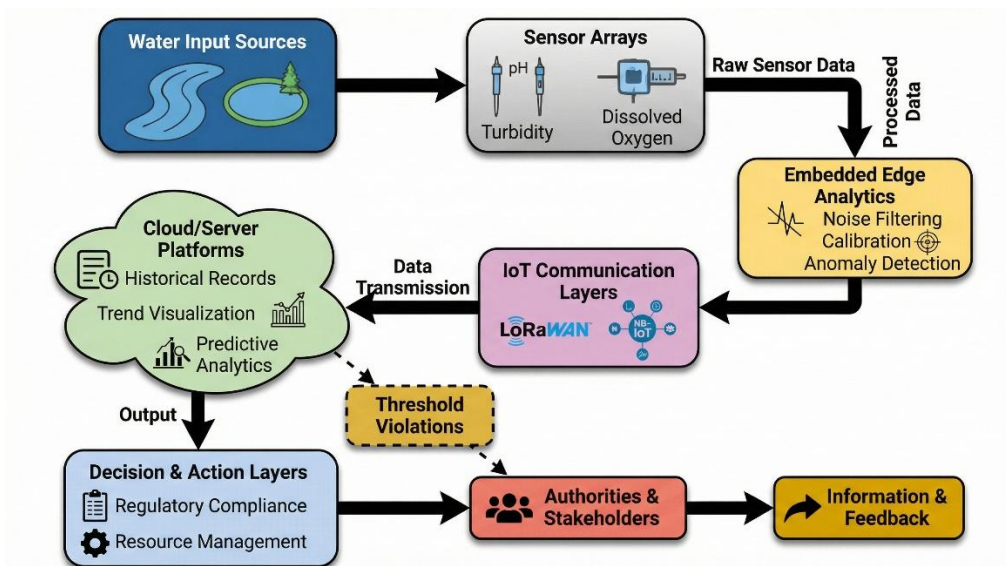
Water Input Sources

Sensor Arrays
pH
Turbidity
Dissolved Oxygen

Raw Sensor Data

Processed Data

Embedded Edge Analytics
Noise Filtering
Calibration
Anomaly Detection

IoT Communication Layers
LoRaWAN
NB-IoT

Data Transmission

Cloud/Server Platforms
Historical Records
Trend Visualization
Predictive Analytics

Output

Threshold Violations

Decision & Action Layers
Regulatory Compliance
Resource Management

Authorities & Stakeholders

Information & Feedback